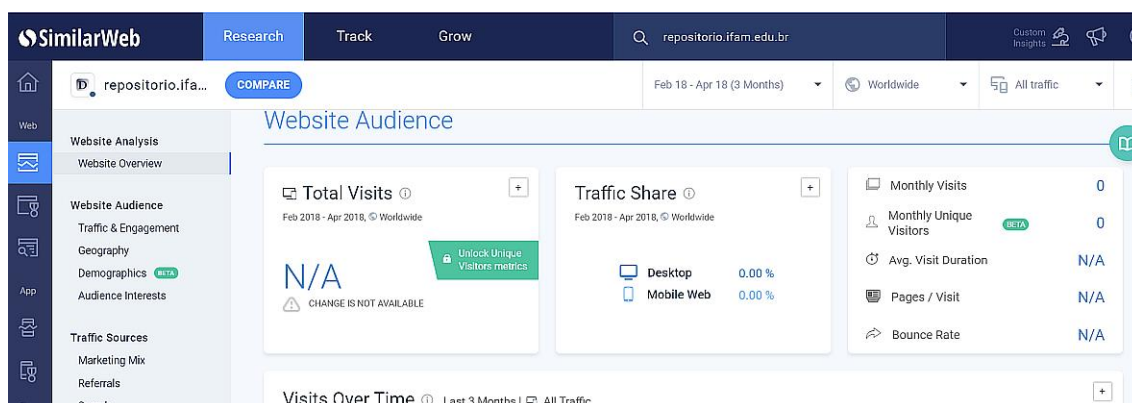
SimilarWeb
Research
Track
Grow
repositorio.ifam.edu.br
Custom Insights

Web
App

repositorio.ifa...
COMPARE
Feb 18 - Apr 18 (3 Months)
Worldwide
All traffic

Website Analysis
Website Overview

Website Audience
Traffic & Engagement
Geography
Demographics BETA
Audience Interests

Traffic Sources
Marketing Mix
Referrals

Website Audience

Total Visits
Feb 2018 - Apr 2018, Worldwide
Unlock Unique Visitors metrics
N/A
CHANGE IS NOT AVAILABLE

Traffic Share
Feb 2018 - Apr 2018, Worldwide
Desktop 0.00 %
Mobile Web 0.00 %

Monthly Visits 0
Monthly Unique Visitors BETA 0
Avg. Visit Duration N/A
Pages / Visit N/A
Bounce Rate N/A

Visits Over Time Last 3 Months | All Traffic